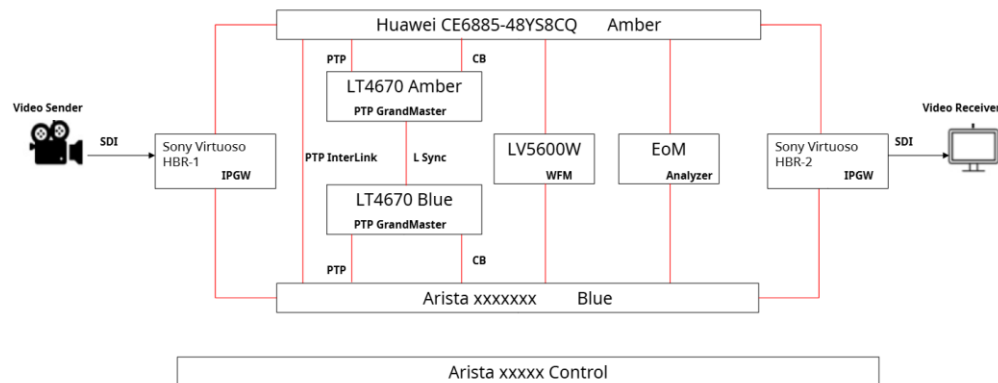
Huawei CE6885-48YS8CQ Amber

PTP

CB

LT4670 Amber
PTP GrandMaster

Video Sender

SDI

Sony Virtuoso HBR-1
IPGW

PTP InterLink

L Sync

LV5600W
WFM

EoM
Analyzer

Sony Virtuoso HBR-2
IPGW

SDI

Video Receiver

LT4670 Blue
PTP GrandMaster

PTP

CB

Arista xxxxxxx Blue

Arista xxxxx Control